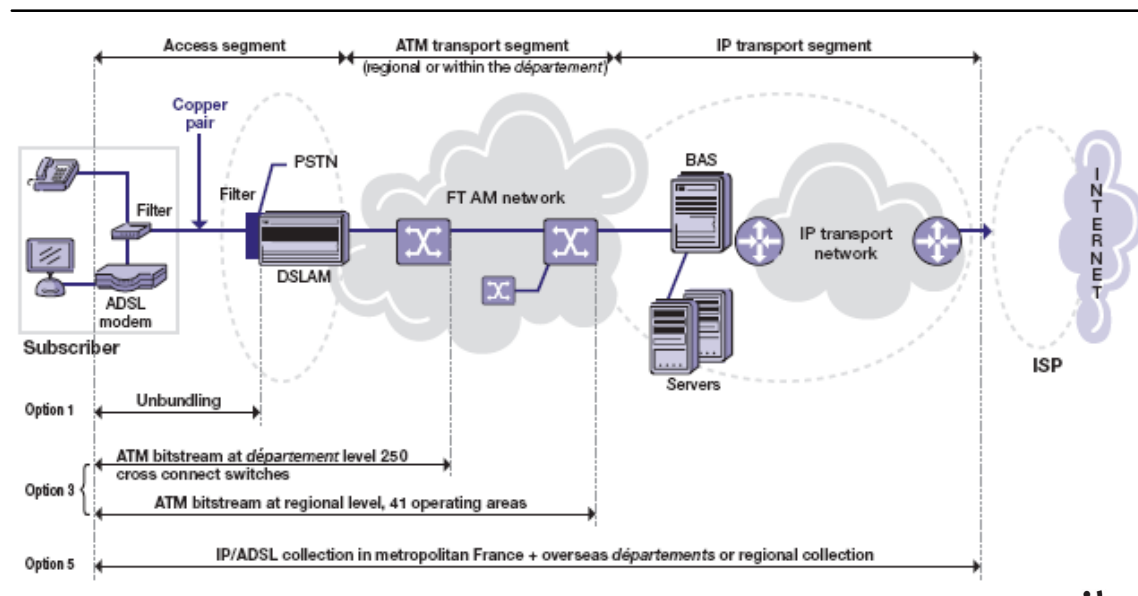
Access segment

ATM transport segment (regional or within the *département*)

IP transport segment

Copper pair

PSTN

Filter

Filter

FT AM network

BAS

IP transport network

INTERNET

ADSL modem

DSLAM

Servers

Subscriber

ISP

Option 1

Unbundling

ATM bitstream at *département* level 250 cross connect switches

Option 3

ATM bitstream at regional level, 41 operating areas

Option 5

IP/ADSL collection in metropolitan France + overseas *départements* or regional collection